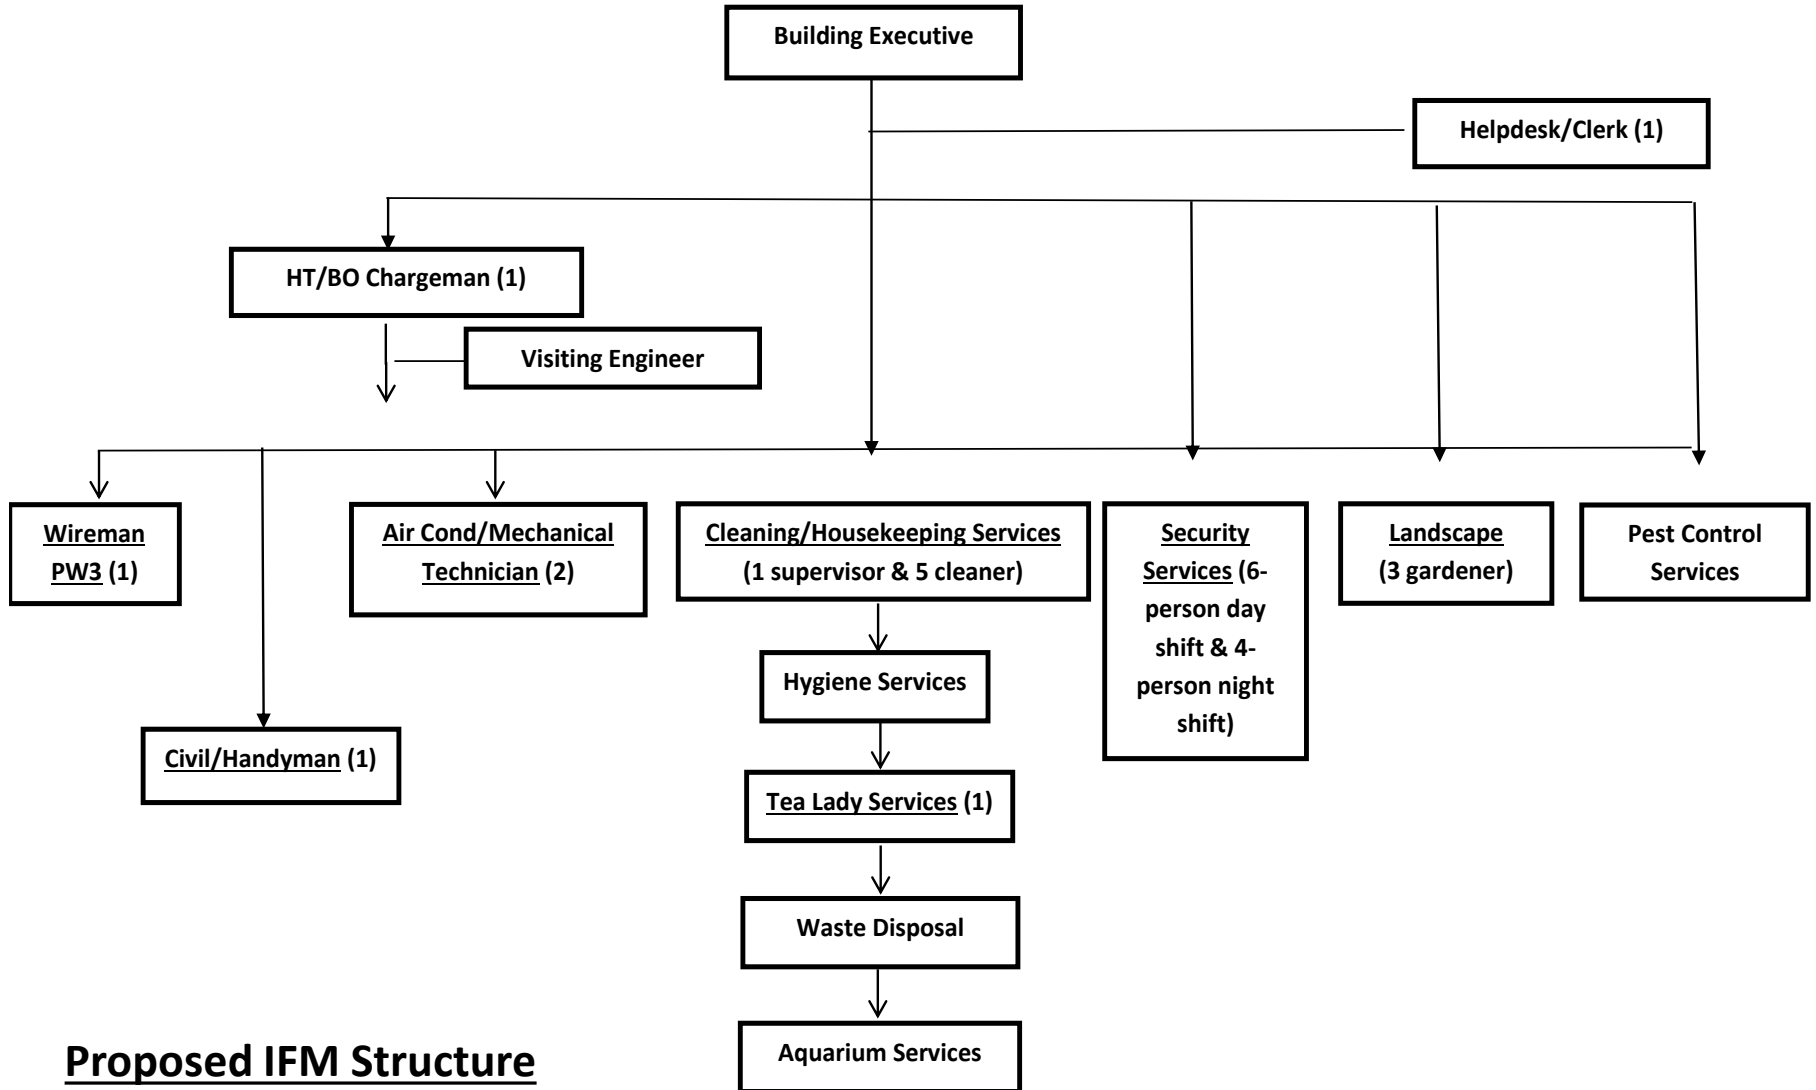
Building Executive

Helpdesk/Clerk (1)

HT/BO Chargeman (1)

Visiting Engineer

Wireman PW3 (1)

Air Cond/Mechanical Technician (2)

Cleaning/Housekeeping Services (1 supervisor & 5 cleaner)

Security Services (6-person day shift & 4-person night shift)

Landscape (3 gardener)

Pest Control Services

Civil/Handyman (1)

Hygiene Services

Tea Lady Services (1)

Waste Disposal

Aquarium Services

Proposed IFM Structure